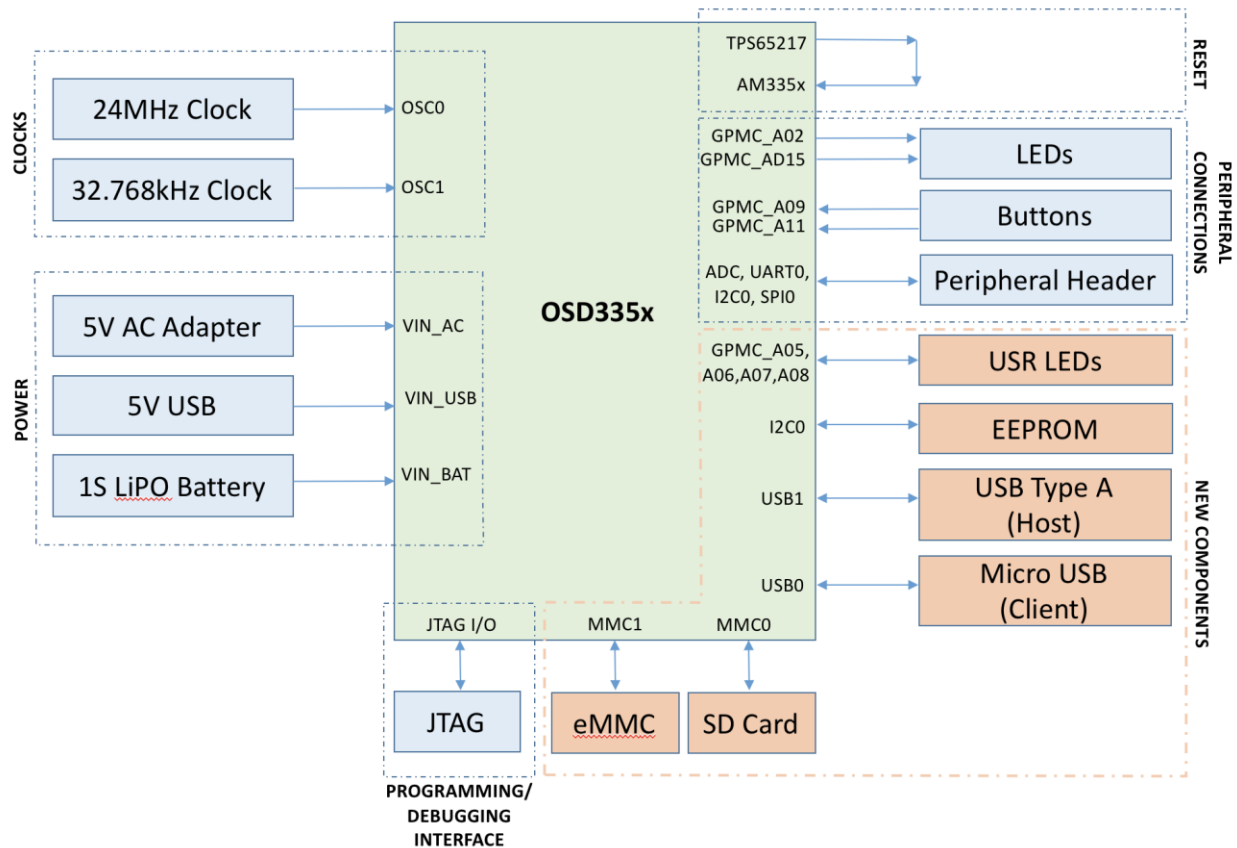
CLOCKS

24MHz Clock

32.768kHz Clock

POWER

5V AC Adapter

5V USB

1S LiPO Battery

OSC0

OSC1

VIN_AC

VIN_USB

VIN_BAT

OSD335x

JTAG I/O

MMC1

MMC0

TPS65217

AM335x

RESET

GPMC_A02
GPMC_AD15

LEDs

GPMC_A09
GPMC_A11

Buttons

ADC, UART0, I2C0, SPI0

Peripheral Header

PERIPHERAL CONNECTIONS

GPMC_A05, A06,A07,A08

USR LEDs

I2C0

EEPROM

USB1

USB Type A (Host)

USB0

Micro USB (Client)

NEW COMPONENTS

JTAG

eMMC

SD Card

PROGRAMMING/ DEBUGGING INTERFACE